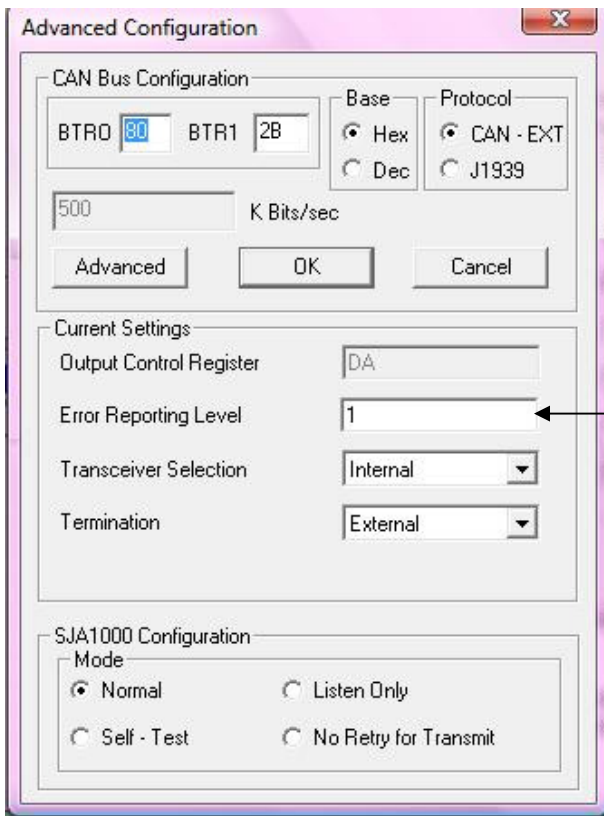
Advanced Configuration

CAN Bus Configuration

BTR0 80 BTR1 2B

Base
Hex
Dec

Protocol
CAN - EXT
J1939

500 K Bits/sec

Advanced OK Cancel

Current Settings

Output Control Register DA

Error Reporting Level 1

Transceiver Selection Internal

Termination External

SJA1000 Configuration

Mode
Normal
Listen Only
Self - Test
No Retry for Transmit